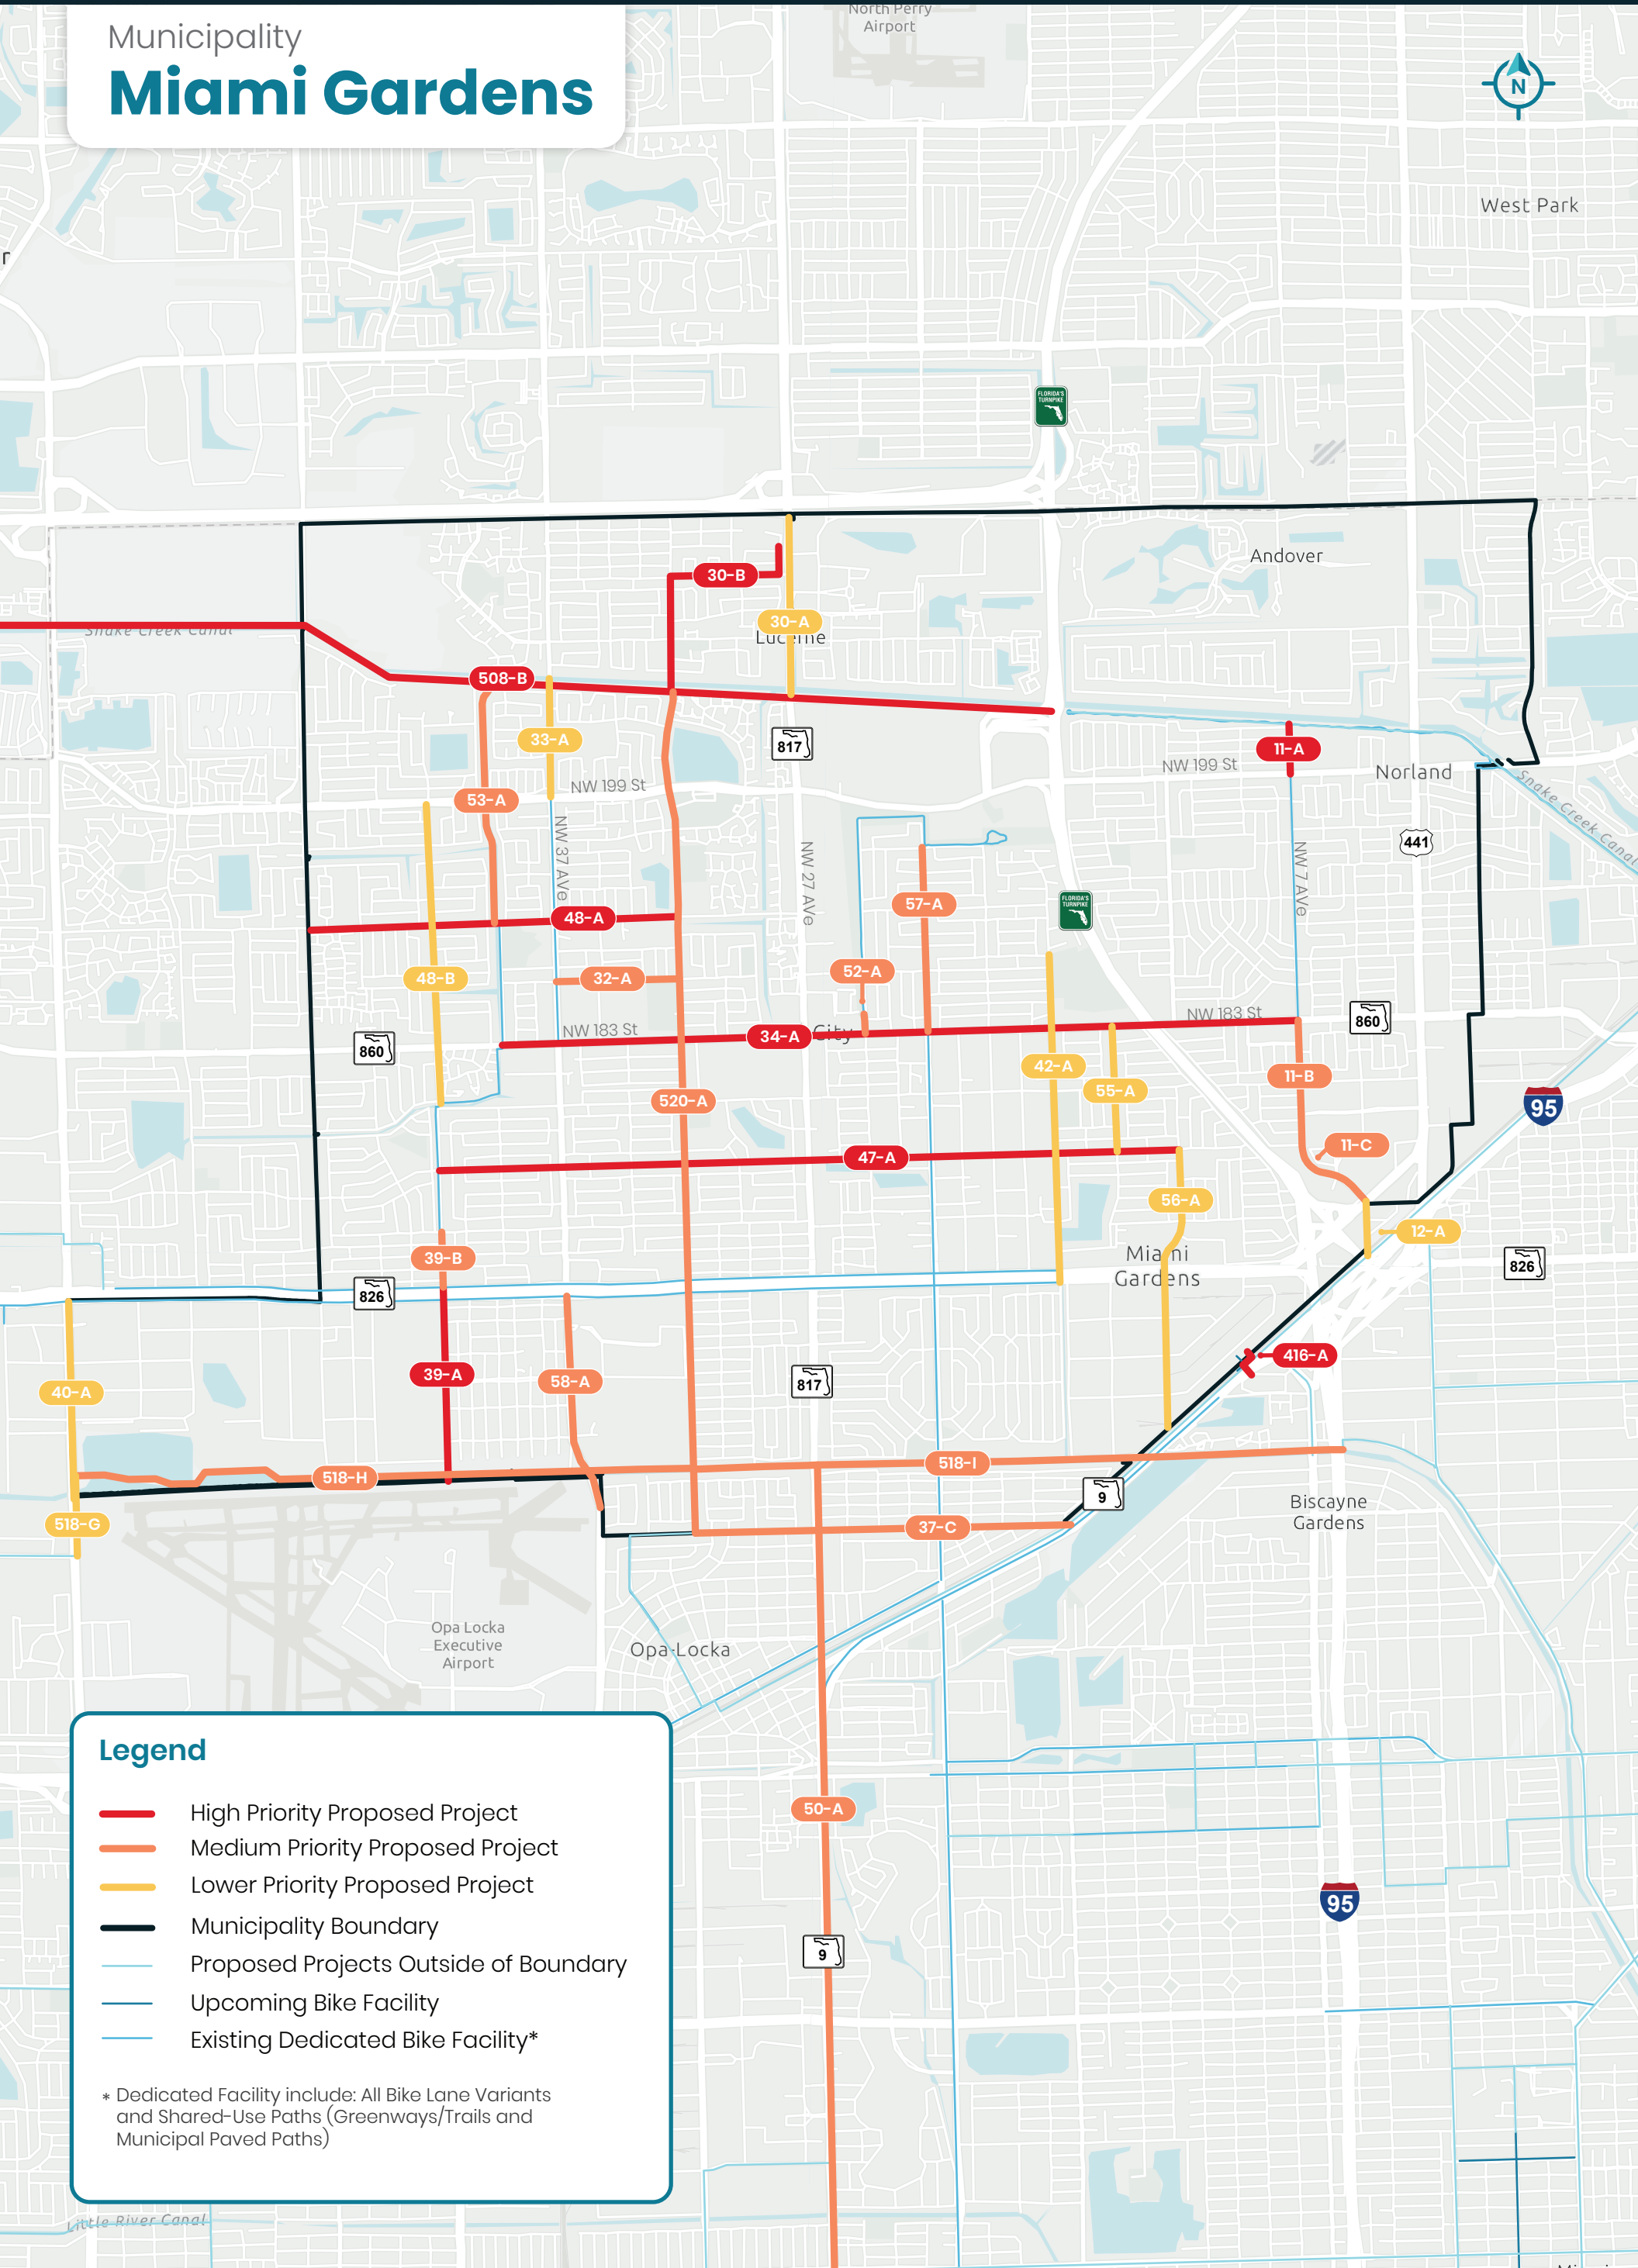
Municipality
Miami Gardens

North Perry Airport

N

West Park

Andover

30-B
30-A
Lucerne
Snake Creek Canal
508-B
33-A
817
11-A
NW 199 St
Norland
Snake Creek Canal
53-A
NW 199 St
NW 37 Ave
NW 27 Ave
NW 7 Ave
441
57-A
48-A
52-A
48-B
32-A
NW 183 St
860
NW 183 St
860
34-A
City
42-A
11-B
55-A
520-A
95
47-A
11-C
56-A
12-A
39-B
Miami Gardens
826
826
416-A
39-A
58-A
817
40-A
518-H
518-I
9
518-G
37-C
Biscayne Gardens

Opa Locka Executive Airport
Opa-Locka

Legend
High Priority Proposed Project
Medium Priority Proposed Project
Lower Priority Proposed Project
Municipality Boundary
Proposed Projects Outside of Boundary
Upcoming Bike Facility
Existing Dedicated Bike Facility*

* Dedicated Facility include: All Bike Lane Variants and Shared-Use Paths (Greenways/Trails and Municipal Paved Paths)

50-A
95
9
Little River Canal